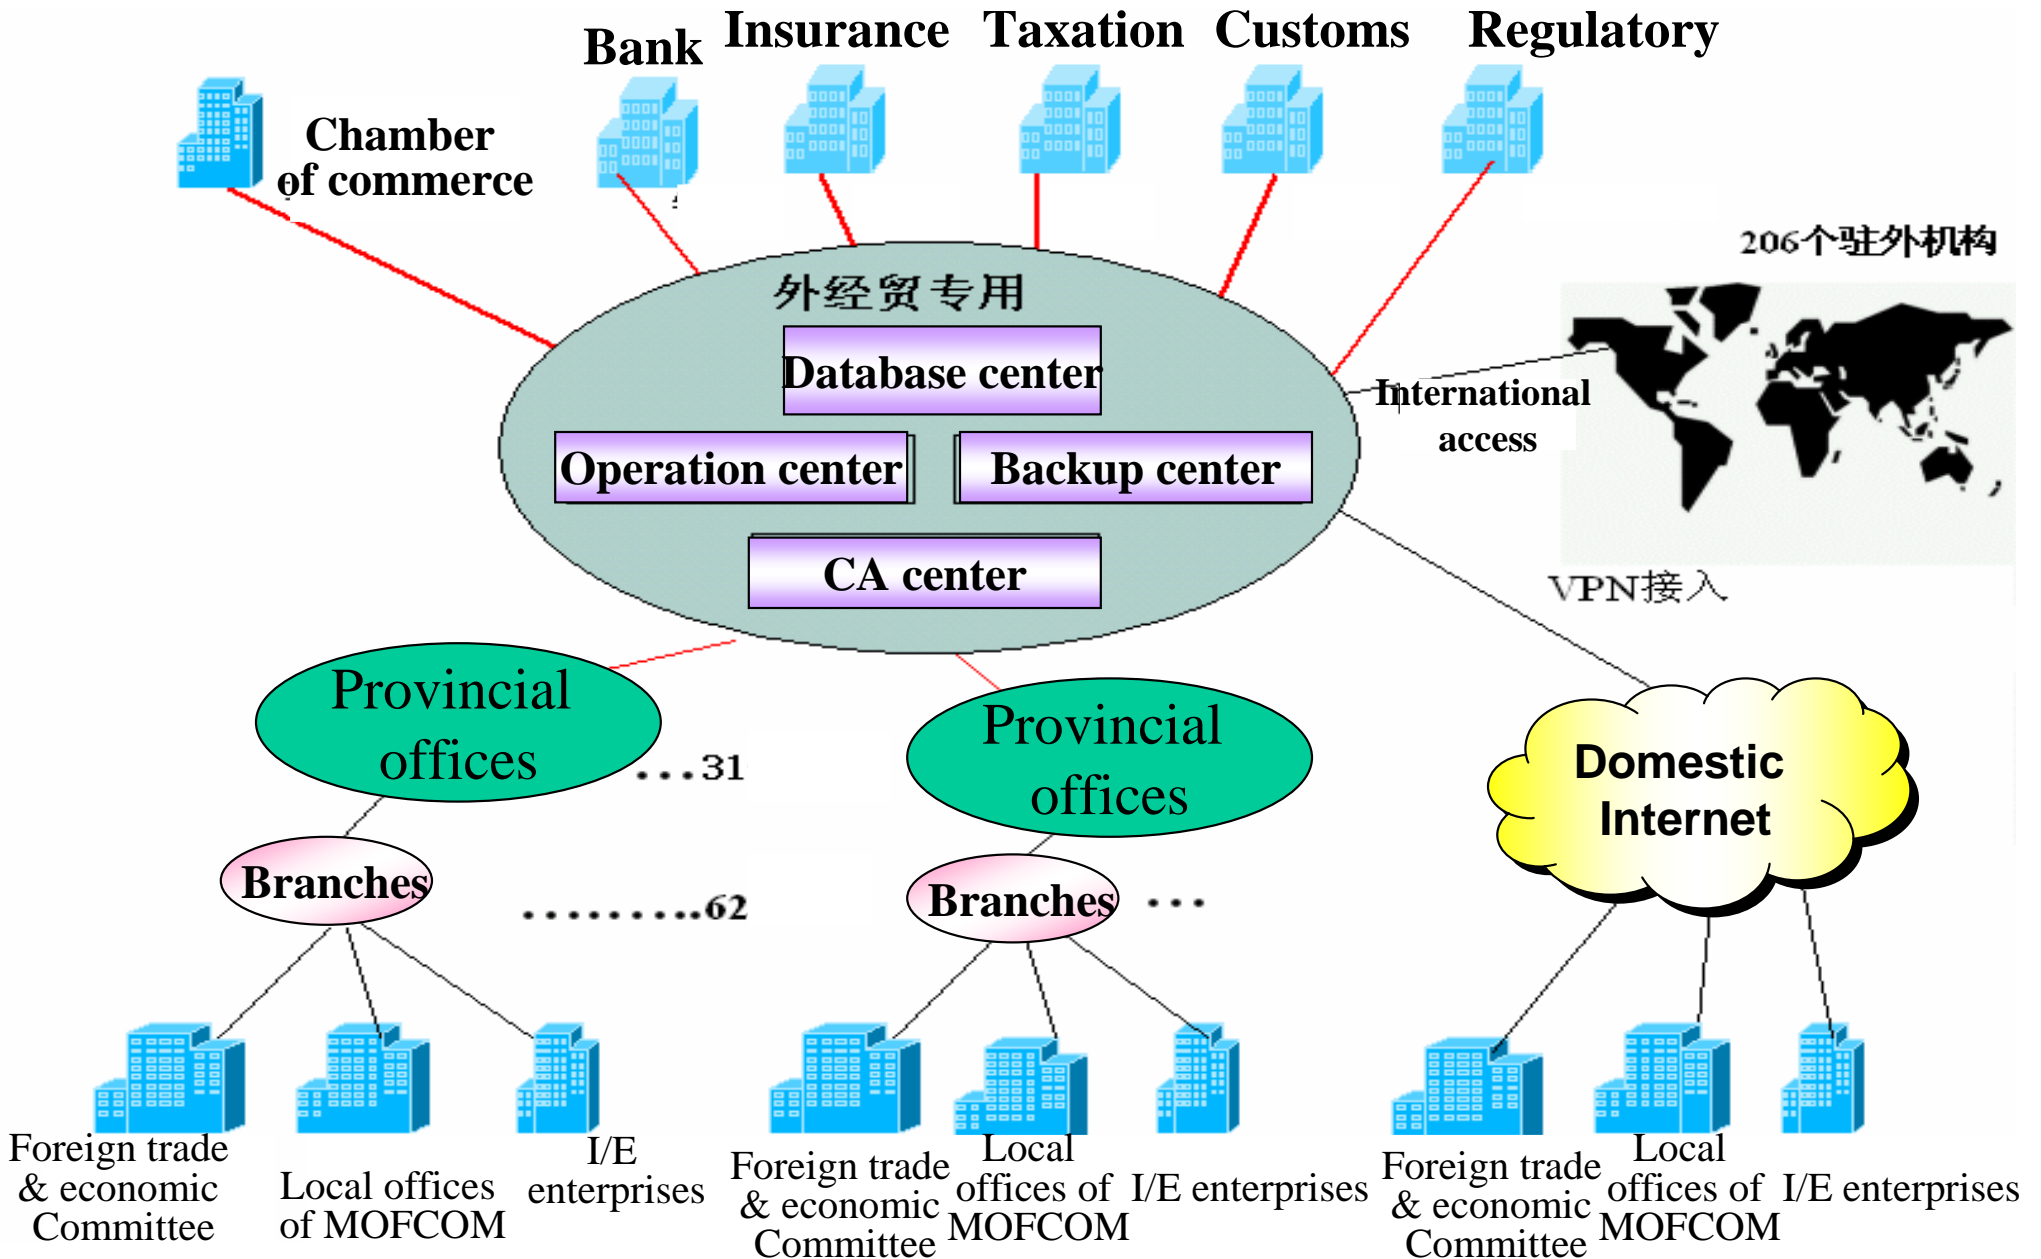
Bank Insurance Taxation Customs Regulatory

Chamber of commerce

206个驻外机构

外经贸专用

Database center

Operation center

Backup center

CA center

International access

VPN接入

Provincial offices

...31

Provincial offices

Domestic Internet

Branches

.........62

Branches

...

Foreign trade & economic Committee

Local offices of MOFCOM

I/E enterprises

Foreign trade & economic Committee

Local offices of MOFCOM

I/E enterprises

Foreign trade & economic Committee

Local offices of MOFCOM

I/E enterprises